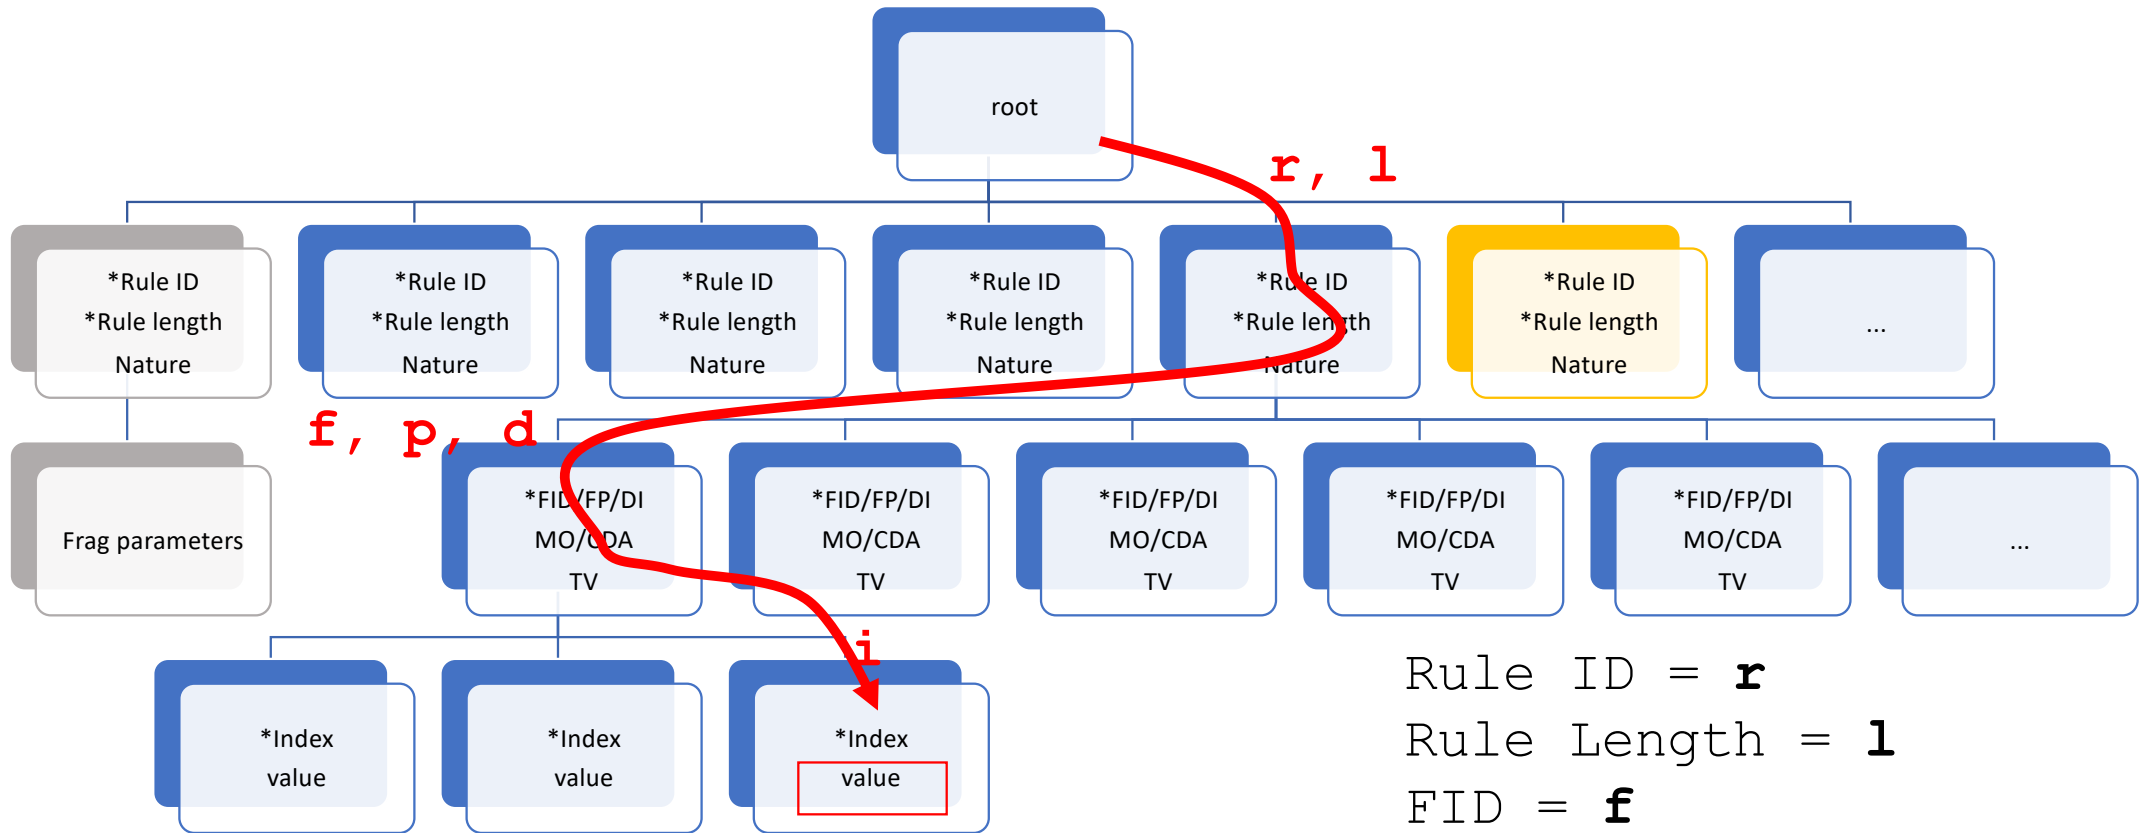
root

r, l

*Rule ID
*Rule length
Nature

*Rule ID
*Rule length
Nature

*Rule ID
*Rule length
Nature

*Rule ID
*Rule length
Nature

*Rule ID
*Rule length
Nature

*Rule ID
*Rule length
Nature

...

f, p, d

Frag parameters

*FID/FP/DI
MO/CDA
TV

*FID/FP/DI
MO/CDA
TV

*FID/FP/DI
MO/CDA
TV

*FID/FP/DI
MO/CDA
TV

*FID/FP/DI
MO/CDA
TV

...

i

*Index
value

*Index
value

*Index
value

Rule ID = **r**
Rule Length = **l**
FID = **f**